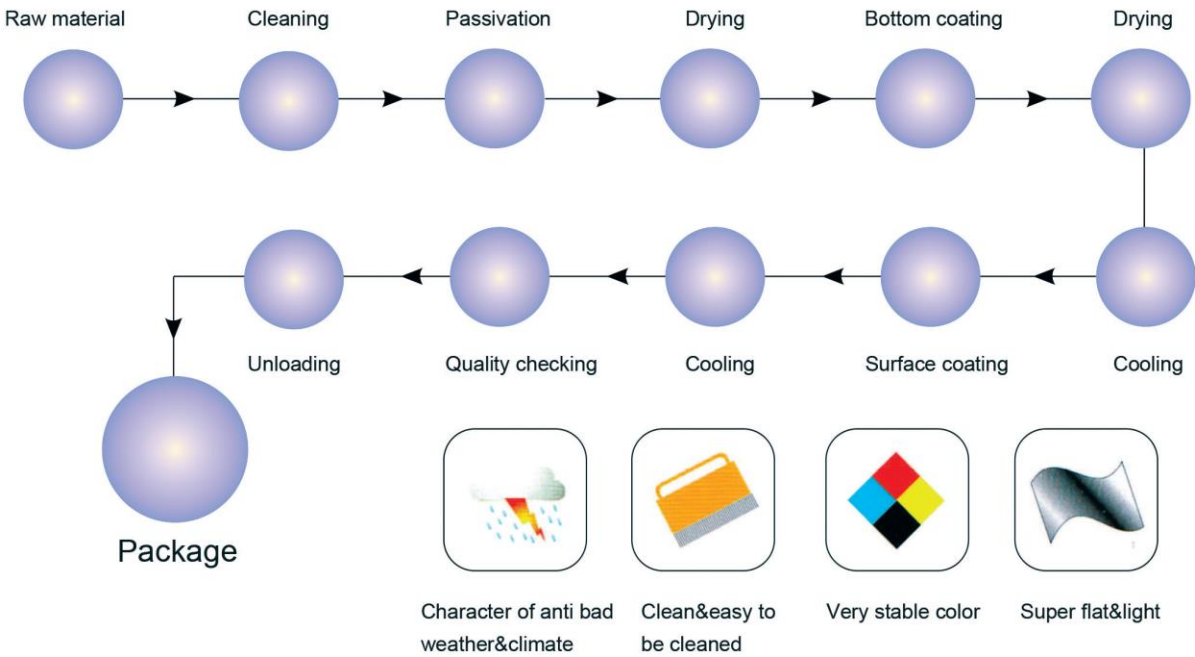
Raw material
Cleaning
Passivation
Drying
Bottom coating
Drying

Unloading
Quality checking
Cooling
Surface coating
Cooling

Package

Character of anti bad weather&climate

Clean&easy to be cleaned

Very stable color

Super flat&light